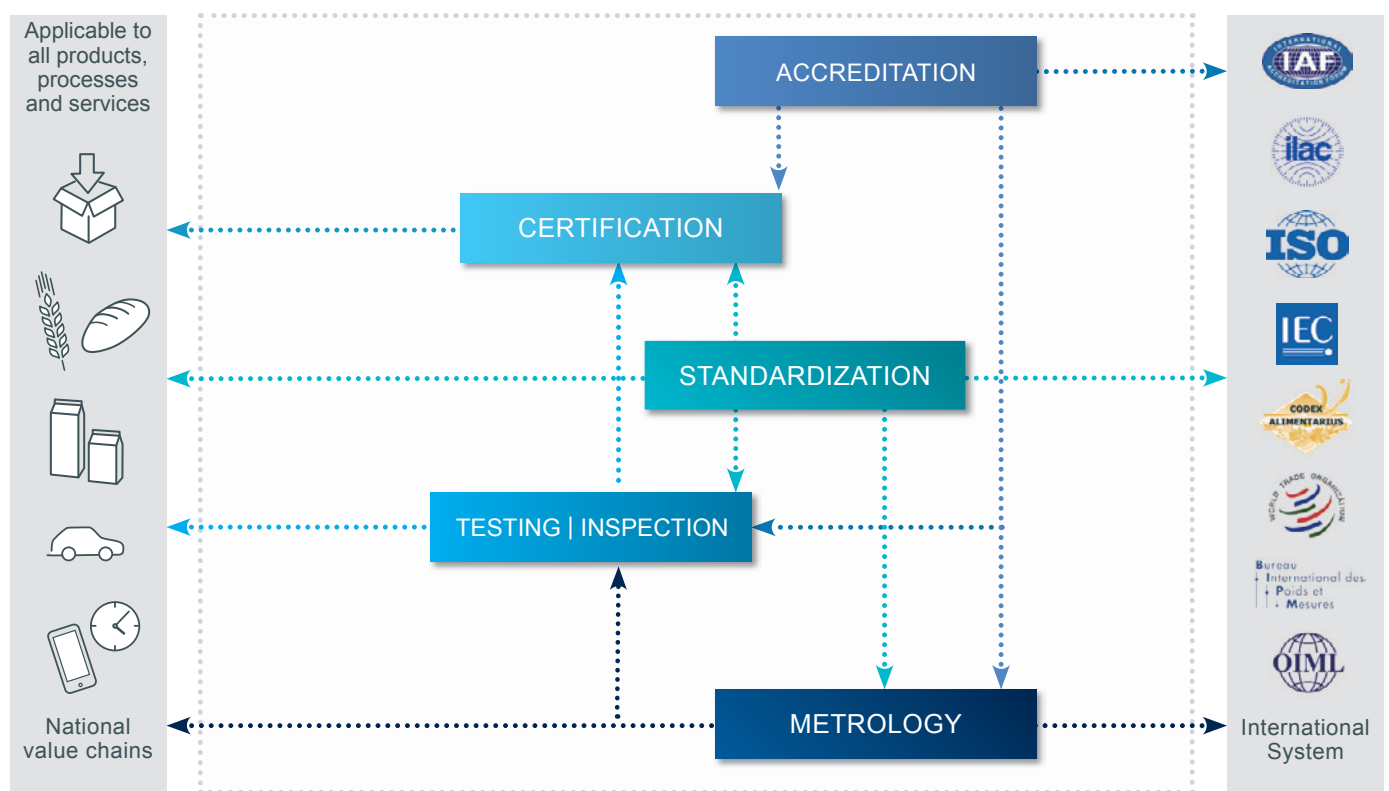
Applicable to all products, processes and services

ACCREDITATION

CERTIFICATION

STANDARDIZATION

TESTING | INSPECTION

METROLOGY

National value chains

IAF
INTERNATIONAL ACCREDITATION FORUM

ilac

ISO

IEC

CODEX ALIMENTARIUS

WORLD TRADE ORGANIZATION

Bureau International des Poids et Mesures

OIML

International System